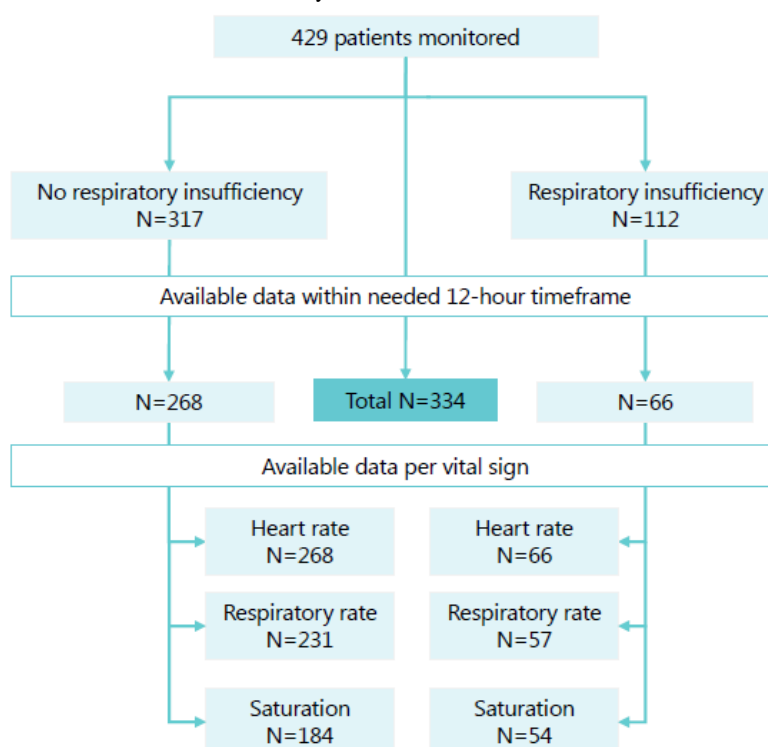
429 patients monitored

No respiratory insufficiency
N=317

Respiratory insufficiency
N=112

Available data within needed 12-hour timeframe

N=268

Total N=334

N=66

Available data per vital sign

Heart rate
N=268

Heart rate
N=66

Respiratory rate
N=231

Respiratory rate
N=57

Saturation
N=184

Saturation
N=54